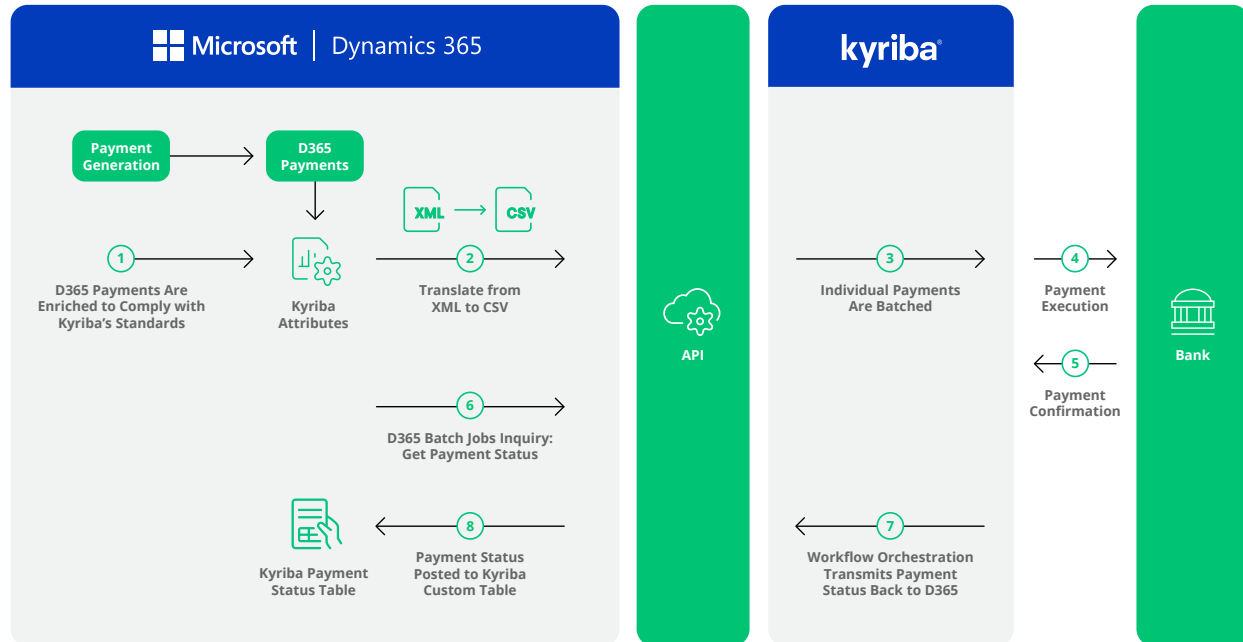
Microsoft | Dynamics 365

Payment Generation

D365 Payments

1
D365 Payments Are Enriched to Comply with Kyriba's Standards

Kyriba Attributes

XML

CSV

2
Translate from XML to CSV

6
D365 Batch Jobs Inquiry: Get Payment Status

Kyriba Payment Status Table

8
Payment Status Posted to Kyriba Custom Table

API

kyriba

3
Individual Payments Are Batched

7
Workflow Orchestration Transmits Payment Status Back to D365

4
Payment Execution

5
Payment Confirmation

Bank